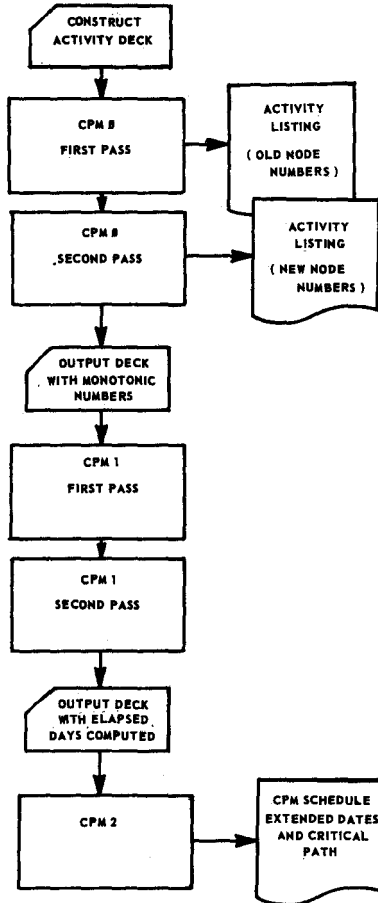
CONSTRUCT ACTIVITY DECK

CPM 8
FIRST PASS

ACTIVITY LISTING
( OLD NODE NUMBERS )

CPM 8
SECOND PASS

ACTIVITY LISTING
( NEW NODE NUMBERS )

OUTPUT DECK WITH MONOTONIC NUMBERS

CPM 1
FIRST PASS

CPM 1
SECOND PASS

OUTPUT DECK WITH ELAPSED DAYS COMPUTED

CPM 2

CPM SCHEDULE EXTENDED DATES AND CRITICAL PATH